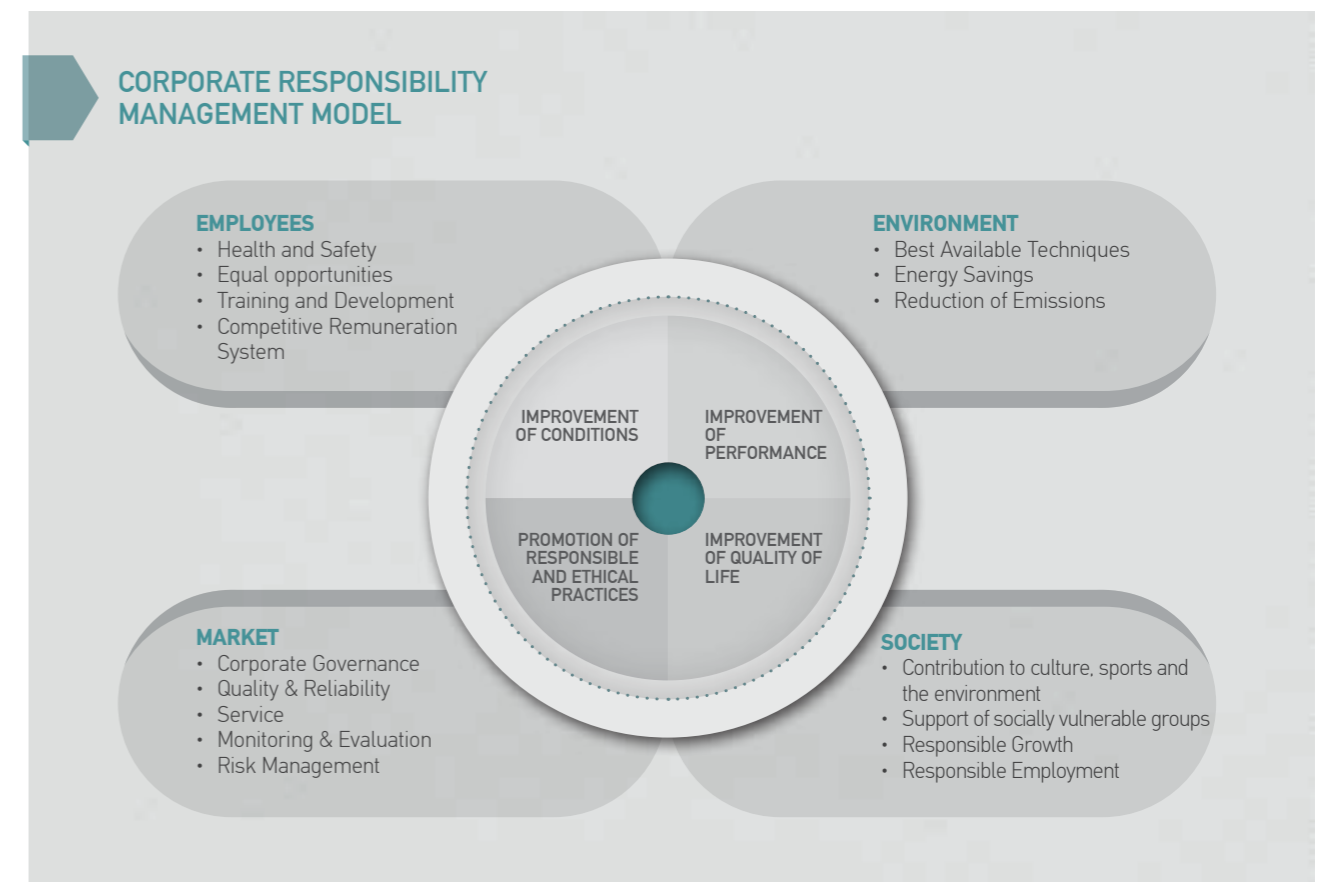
CORPORATE RESPONSIBILITY MANAGEMENT MODEL

EMPLOYEES
• Health and Safety
• Equal opportunities
• Training and Development
• Competitive Remuneration System

ENVIRONMENT
• Best Available Techniques
• Energy Savings
• Reduction of Emissions

IMPROVEMENT OF CONDITIONS

IMPROVEMENT OF PERFORMANCE

PROMOTION OF RESPONSIBLE AND ETHICAL PRACTICES

IMPROVEMENT OF QUALITY OF LIFE

MARKET
• Corporate Governance
• Quality & Reliability
• Service
• Monitoring & Evaluation
• Risk Management

SOCIETY
• Contribution to culture, sports and the environment
• Support of socially vulnerable groups
• Responsible Growth
• Responsible Employment